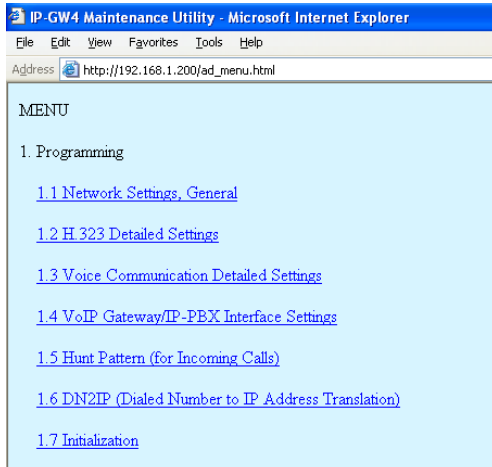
IP-GW4 Maintenance Utility - Microsoft Internet Explorer

File Edit View Favorites Tools Help

Address http://192.168.1.200/ad_menu.html

MENU

1. Programming

1.1 Network Settings, General

1.2 H.323 Detailed Settings

1.3 Voice Communication Detailed Settings

1.4 VoIP Gateway/IP-PBX Interface Settings

1.5 Hunt Pattern (for Incoming Calls)

1.6 DN2IP (Dialed Number to IP Address Translation)

1.7 Initialization